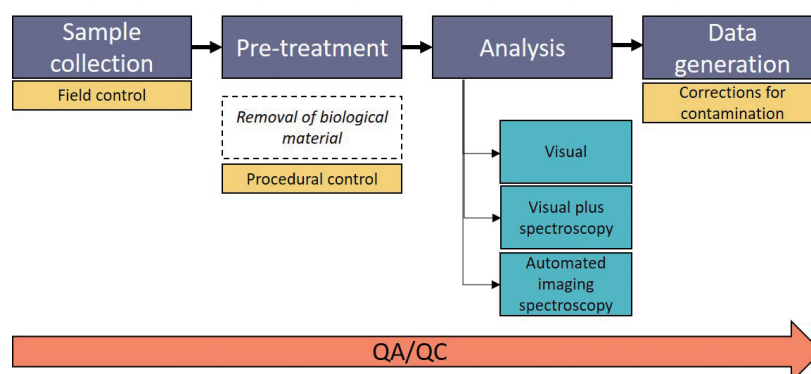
Sample collection

Field control

Pre-treatment

Removal of biological material

Procedural control

Analysis

Visual

Visual plus spectroscopy

Automated imaging spectroscopy

Data generation

Corrections for contamination

QA/QC